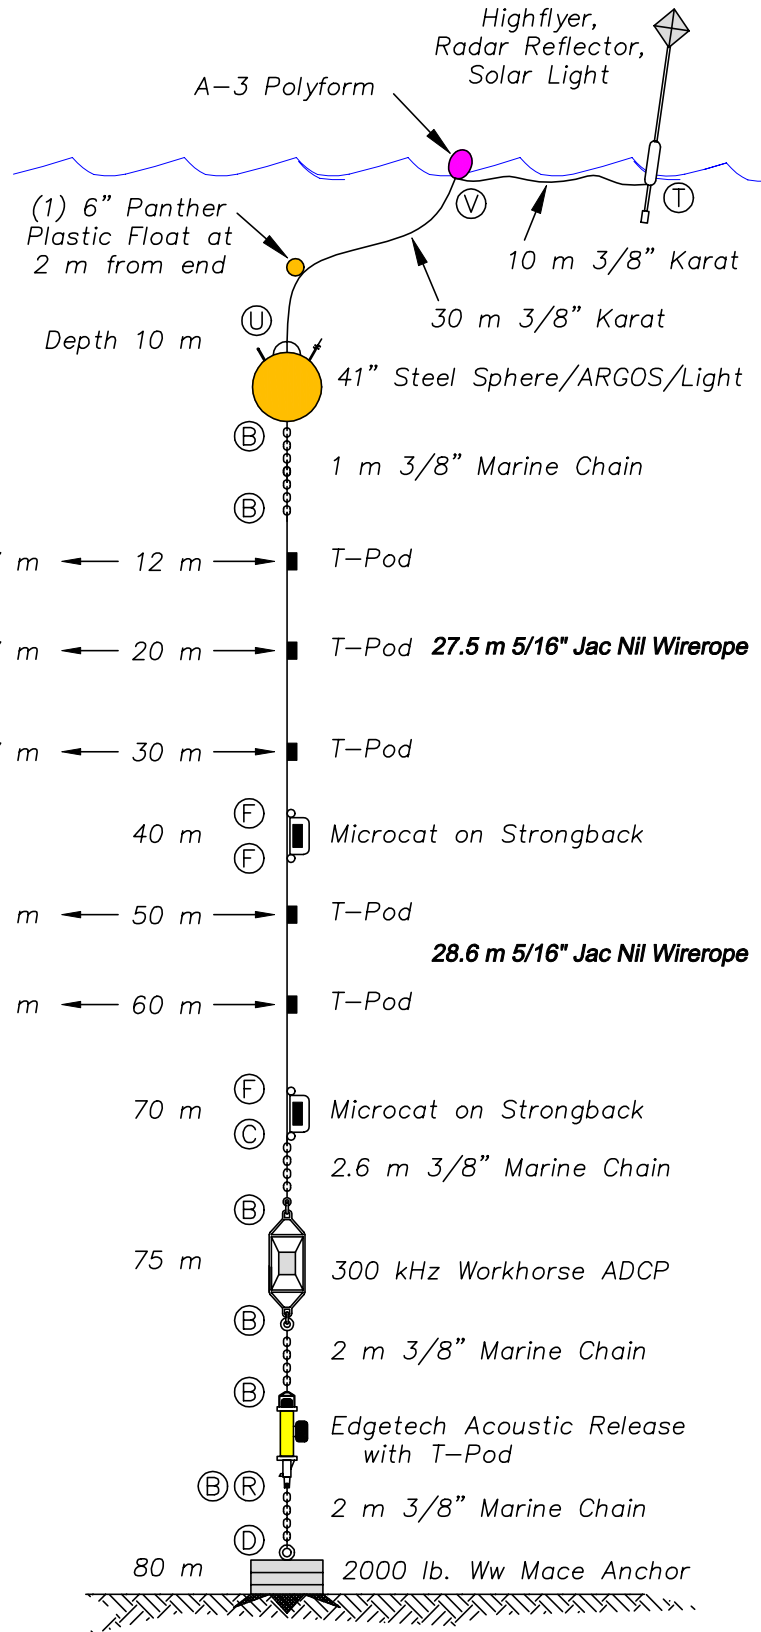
Highflyer, Radar Reflector, Solar Light

A–3 Polyform

V

T

(1) 6" Panther Plastic Float at 2 m from end

10 m 3/8" Karat

30 m 3/8" Karat

U

Depth 10 m

41" Steel Sphere/ARGOS/Light

B

1 m 3/8" Marine Chain

B

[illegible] m ← 12 m → T–Pod

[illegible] m ← 20 m → T–Pod 27.5 m 5/16" Jac Nil Wirerope

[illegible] m ← 30 m → T–Pod

F

40 m Microcat on Strongback

F

m ← 50 m → T–Pod

28.6 m 5/16" Jac Nil Wirerope

m ← 60 m → T–Pod

F

70 m Microcat on Strongback

C

2.6 m 3/8" Marine Chain

B

75 m 300 kHz Workhorse ADCP

B

2 m 3/8" Marine Chain

B

Edgetech Acoustic Release with T–Pod

B R

2 m 3/8" Marine Chain

D

80 m 2000 lb. Ww Mace Anchor